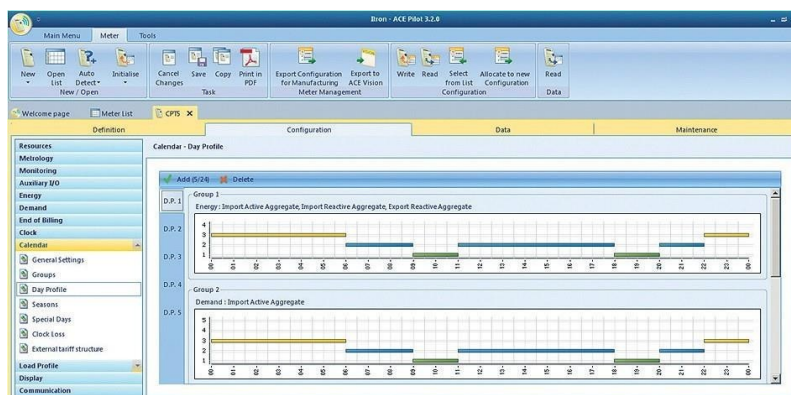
Itron - ACE Pilot 3.2.0

Main Menu | Meter | Tools

New | Open List | Auto Detect | Initialise
New / Open

Cancel Changes | Save | Copy | Print in PDF
Task

Export Configuration for Manufacturing | Export to ACE Vision
Meter Management

Write | Read | Select from List | Allocate to new Configuration
Configuration

Read
Data

Welcome page | Meter List | CPT5

Definition | Configuration | Data | Maintenance

Resources
Metrology
Monitoring
Auxiliary I/O
Energy
Demand
End of Billing
Clock
Calendar
General Settings
Groups
Day Profile
Seasons
Special Days
Clock Loss
External tariff structure
Load Profile
Display
Communication

Calendar - Day Profile

Add (5/24) | Delete

D.P. 1
D.P. 2
D.P. 3
D.P. 4
D.P. 5

Group 1
Energy : Import Active Aggregate, Import Reactive Aggregate, Export Reactive Aggregate

4
3
2
1
00- 01- 02- 03- 04- 05- 06- 07- 08- 09- 10- 11- 12- 13- 14- 15- 16- 17- 18- 19- 20- 21- 22- 23- 00

Group 2
Demand : Import Active Aggregate

5
4
3
2
1
00- 01- 02- 03- 04- 05- 06- 07- 08- 09- 10- 11- 12- 13- 14- 15- 16- 17- 18- 19- 20- 21- 22- 23- 00